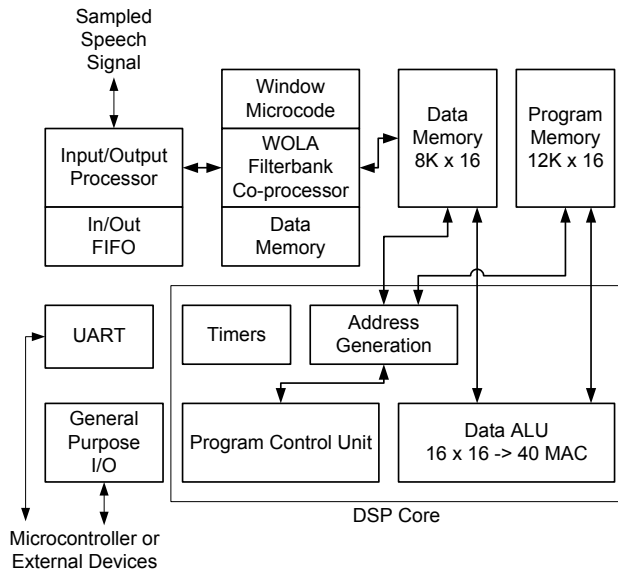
Sampled Speech Signal

Window Microcode

WOLA Filterbank Co-processor

Data Memory

Data Memory 8K x 16

Program Memory 12K x 16

Input/Output Processor

In/Out FIFO

UART

Timers

Address Generation

General Purpose I/O

Program Control Unit

Data ALU 16 x 16 -> 40 MAC

DSP Core

Microcontroller or External Devices